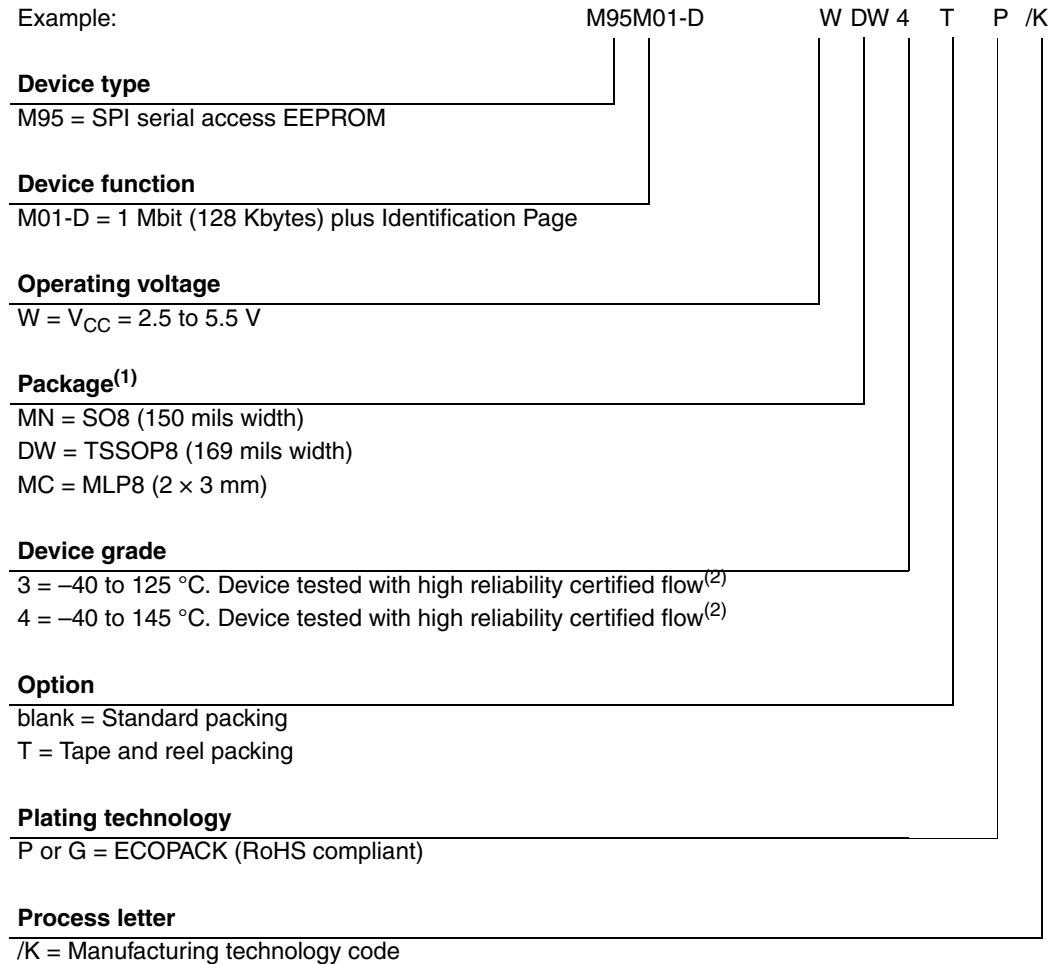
Example: M95M01-D W DW 4 T P /K

**Device type**
M95 = SPI serial access EEPROM

**Device function**
M01-D = 1 Mbit (128 Kbytes) plus Identification Page

**Operating voltage**
W = $V_{CC}$ = 2.5 to 5.5 V

**Package$^{(1)}$**
MN = SO8 (150 mils width)
DW = TSSOP8 (169 mils width)
MC = MLP8 ($2 \times 3$ mm)

**Device grade**
3 = –40 to 125 °C. Device tested with high reliability certified flow$^{(2)}$
4 = –40 to 145 °C. Device tested with high reliability certified flow$^{(2)}$

**Option**
blank = Standard packing
T = Tape and reel packing

**Plating technology**
P or G = ECOPACK (RoHS compliant)

**Process letter**
/K = Manufacturing technology code